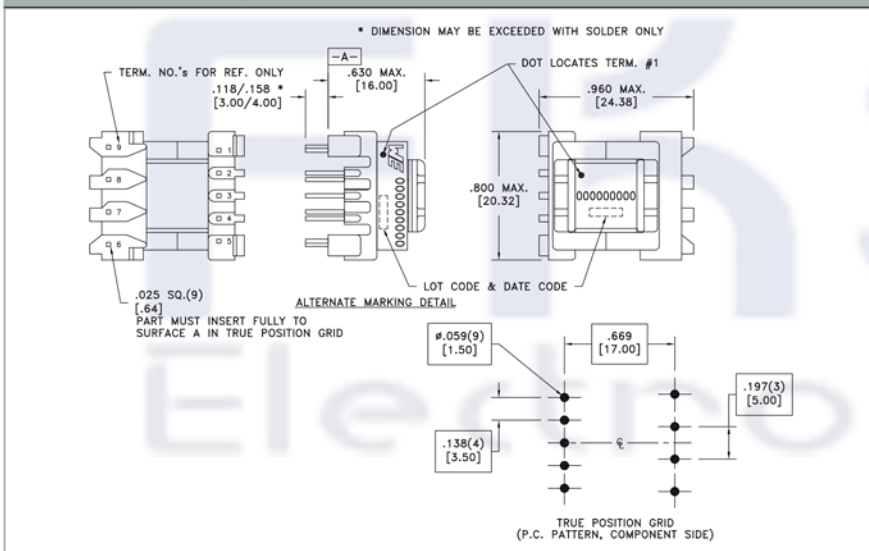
* DIMENSION MAY BE EXCEEDED WITH SOLDER ONLY

TERM. NO.'s FOR REF. ONLY

.118/.158 *
[3.00/4.00]

-A-

.630 MAX.
[16.00]

DOT LOCATES TERM. #1

.960 MAX.
[24.38]

9
8
7
6
1
2
3
4
5

.800 MAX.
[20.32]

000000000

000000000

LOT CODE & DATE CODE

.025 SQ.(9)
[.64]
PART MUST INSERT FULLY TO SURFACE A IN TRUE POSITION GRID

ALTERNATE MARKING DETAIL

ø.059(9)
[1.50]

.669
[17.00]

.197(3)
[5.00]

.138(4)
[3.50]

℄

TRUE POSITION GRID
(P.C. PATTERN, COMPONENT SIDE)

Electro